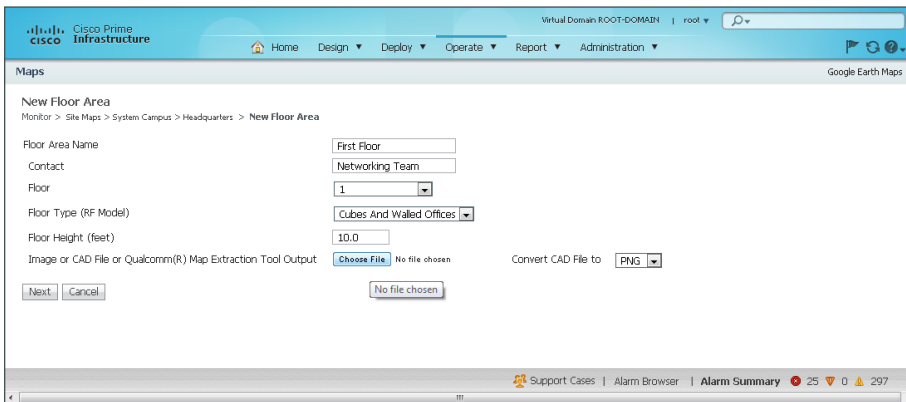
cisco Cisco Prime Infrastructure

Virtual Domain ROOT-DOMAIN | root ▼

Home Design ▼ Deploy ▼ Operate ▼ Report ▼ Administration ▼

Maps

Google Earth Maps

New Floor Area

Monitor > Site Maps > System Campus > Headquarters > New Floor Area

| | |
|---|---|
| Floor Area Name | First Floor |
| Contact | Networking Team |
| Floor | 1 |
| Floor Type (RF Model) | Cubes And Walled Offices |
| Floor Height (feet) | 10.0 |
| Image or CAD File or Qualcomm(R) Map Extraction Tool Output | Choose File No file chosen |

Convert CAD File to PNG

No file chosen

Next Cancel

Support Cases | Alarm Browser | Alarm Summary 25 0 297